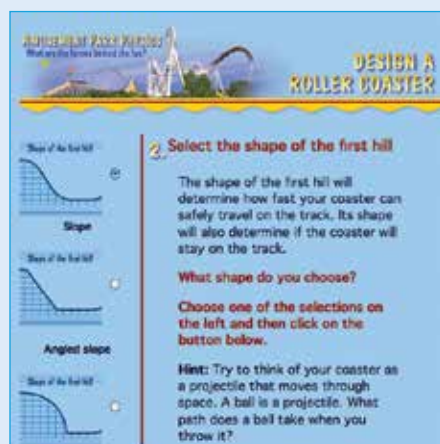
AMUSEMENT PARK PHYSICS
What are the forces behind the fun?

DESIGN A ROLLER COASTER

Shape of the first hill

Slope

Shape of the first hill

Angled slope

Shape of the first hill

2. Select the shape of the first hill

The shape of the first hill will determine how fast your coaster can safely travel on the track. Its shape will also determine if the coaster will stay on the track.

What shape do you choose?

Choose one of the selections on the left and then click on the button below.

Hint: Try to think of your coaster as a projectile that moves through space. A ball is a projectile. What path does a ball take when you throw it?